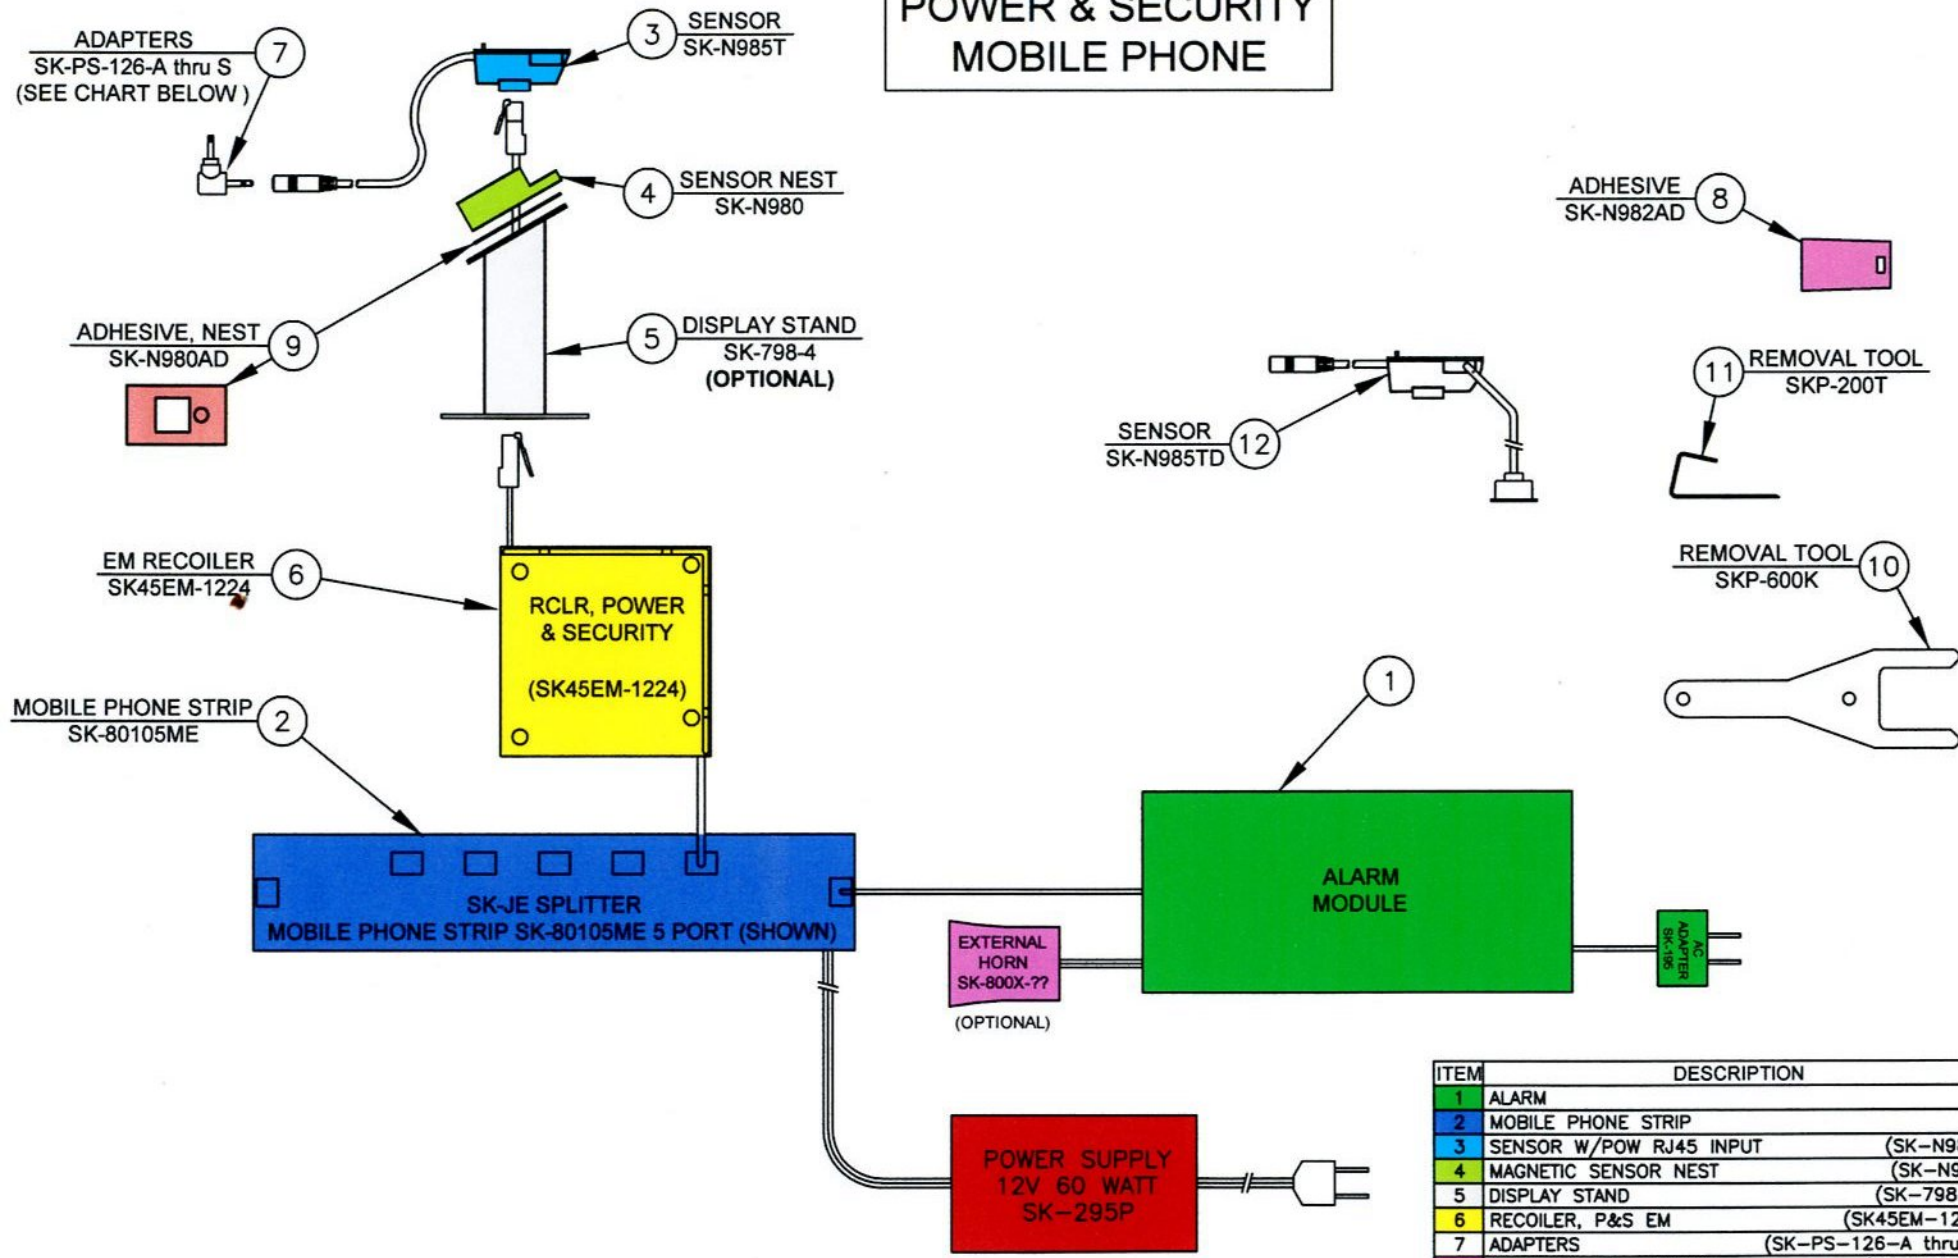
POWER & SECURITY
MOBILE PHONE

ADAPTERS
SK-PS-126-A thru S
(SEE CHART BELOW)
7

3
SENSOR
SK-N985T

4
SENSOR NEST
SK-N980

ADHESIVE
SK-N982AD
8

ADHESIVE, NEST
SK-N980AD
9

5
DISPLAY STAND
SK-798-4
(OPTIONAL)

11
REMOVAL TOOL
SKP-200T

SENSOR
SK-N985TD
12

EM RECOILER
SK45EM-1224
6

RCLR, POWER & SECURITY
(SK45EM-1224)

REMOVAL TOOL
SKP-600K
10

1

MOBILE PHONE STRIP
SK-80105ME
2

SK-JE SPLITTER
MOBILE PHONE STRIP SK-80105ME 5 PORT (SHOWN)

ALARM
MODULE

AC ADAPTER SK-195

EXTERNAL HORN SK-800X-??
(OPTIONAL)

POWER SUPPLY
12V 60 WATT
SK-295P

| ITEM | DESCRIPTION | |
|---|---|---|
| 1 | ALARM | |
| 2 | MOBILE PHONE STRIP | |
| 3 | SENSOR W/POW RJ45 INPUT | (SK-N9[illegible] |
| 4 | MAGNETIC SENSOR NEST | (SK-N9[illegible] |
| 5 | DISPLAY STAND | (SK-798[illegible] |
| 6 | RECOILER, P&S EM | (SK45EM-12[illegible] |
| 7 | ADAPTERS | (SK-PS-126-A thru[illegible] |